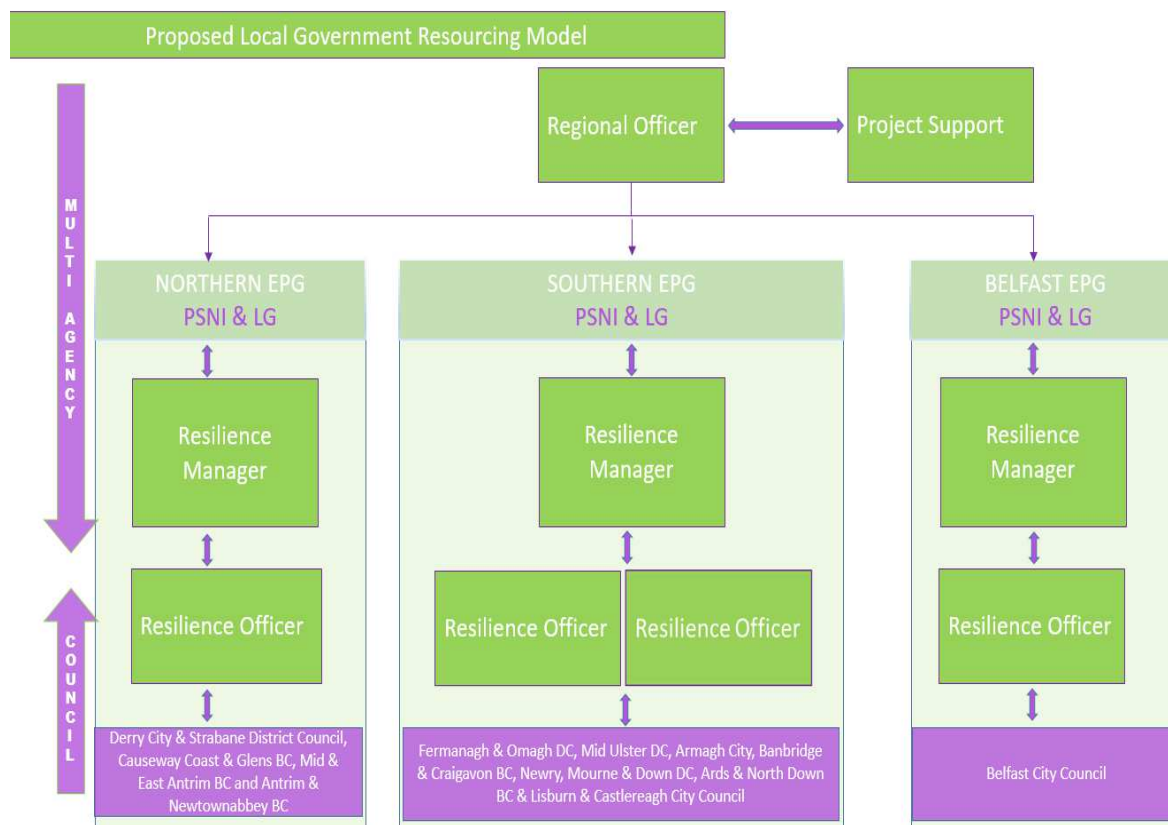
Proposed Local Government Resourcing Model

MULTI AGENCY

COUNCIL

Regional Officer

Project Support

NORTHERN EPG
PSNI & LG

Resilience Manager

Resilience Officer

Derry City & Strabane District Council, Causeway Coast & Glens BC, Mid & East Antrim BC and Antrim & Newtownabbey BC

SOUTHERN EPG
PSNI & LG

Resilience Manager

Resilience Officer

Resilience Officer

Fermanagh & Omagh DC, Mid Ulster DC, Armagh City, Banbridge & Craigavon BC, Newry, Mourne & Down DC, Ards & North Down BC & Lisburn & Castlereagh City Council

BELFAST EPG
PSNI & LG

Resilience Manager

Resilience Officer

Belfast City Council